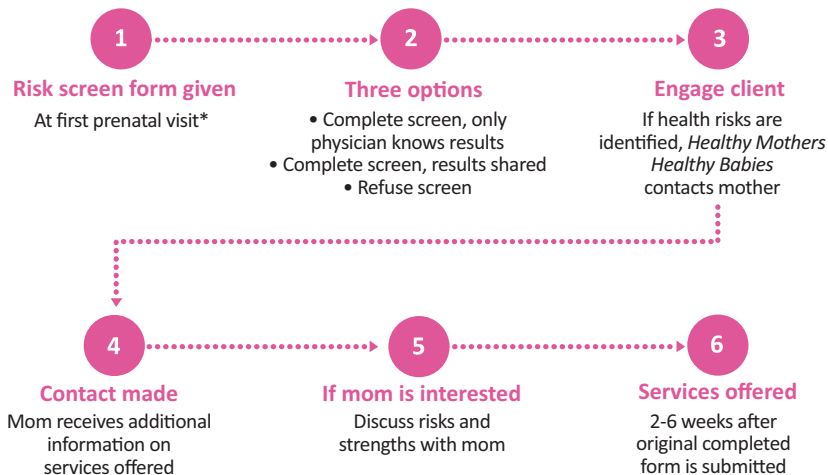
1

Risk screen form given

At first prenatal visit*

2

Three options

• Complete screen, only physician knows results
• Complete screen, results shared
• Refuse screen

3

Engage client

If health risks are identified, *Healthy Mothers Healthy Babies* contacts mother

4

Contact made

Mom receives additional information on services offered

5

If mom is interested

Discuss risks and strengths with mom

6

Services offered

2-6 weeks after original completed form is submitted